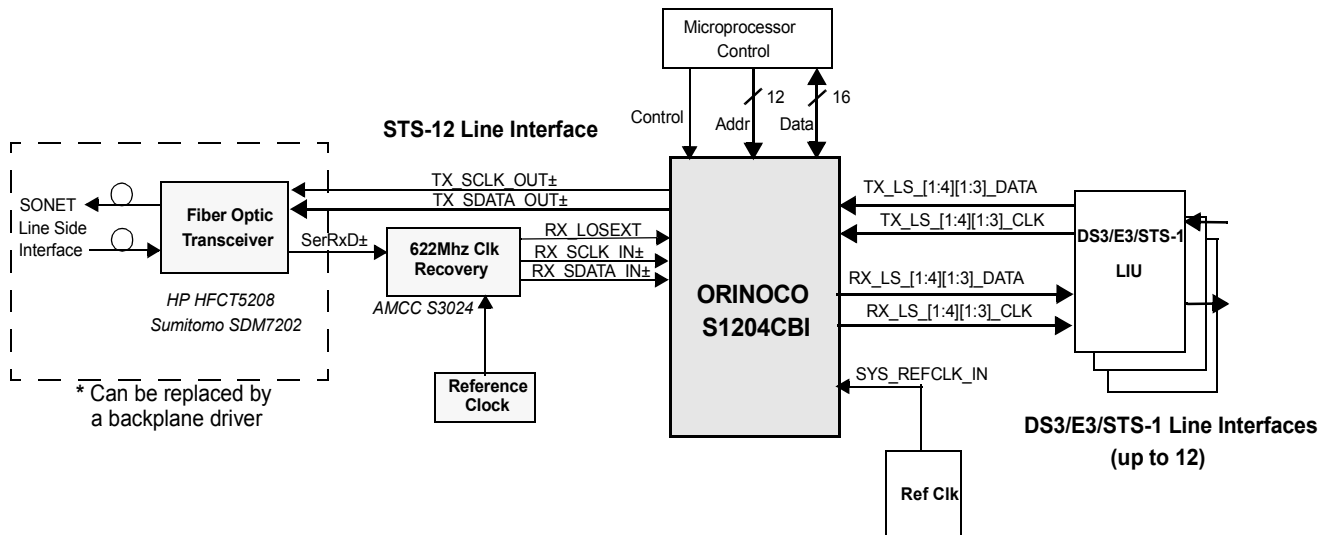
Microprocessor Control

Control

12

Addr

16

Data

STS-12 Line Interface

SONET Line Side Interface

Fiber Optic Transceiver

TX_SCLK_OUT±

TX_SDATA_OUT±

SerRxD±

622Mhz Clk Recovery

RX_LOSEXT

RX_SCLK_IN±

RX_SDATA_IN±

HP HFCT5208

Sumitomo SDM7202

AMCC S3024

\* Can be replaced by a backplane driver

Reference Clock

ORINOCO S1204CBI

TX_LS_[1:4][1:3]_DATA

TX_LS_[1:4][1:3]_CLK

RX_LS_[1:4][1:3]_DATA

RX_LS_[1:4][1:3]_CLK

SYS_REFCLK_IN

DS3/E3/STS-1 LIU

DS3/E3/STS-1 Line Interfaces (up to 12)

Ref Clk